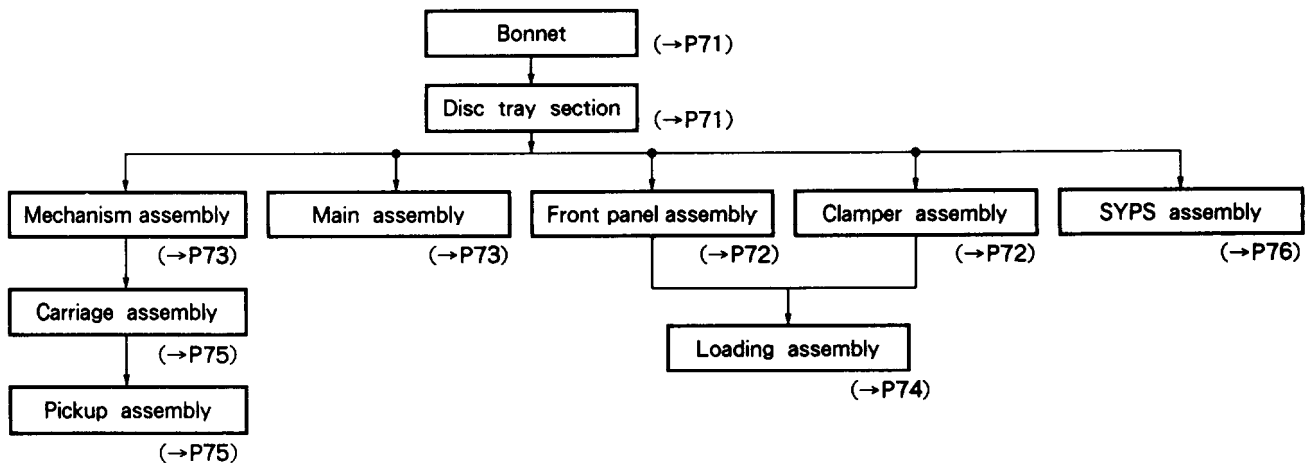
Bonnet (→P71)

Disc tray section (→P71)

Mechanism assembly (→P73)

Main assembly (→P73)

Front panel assembly (→P72)

Clamper assembly (→P72)

SYPS assembly (→P76)

Carriage assembly (→P75)

Loading assembly (→P74)

Pickup assembly (→P75)